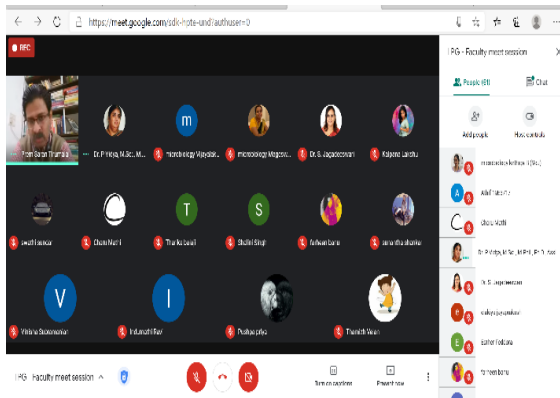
https://meet.google.com/sdk-hpte-und?authuser=0

REC

Prem Sarah Thuma...

Dr. P Vidya, M.Sc., M...

microbiology Vijayals...

microbiology Magesw...

Dr. S. Jagadeeswari

Kalpana Lakshu

Swathi sankar

Charu Mathi

Thanka belli

Shalini Singh

farheen banu

samantha sharmi

Vrishna Saravanan

Indumathi Ravi

Pushpa priya

Themith Varun

PG - Faculty meet session

People (81)

Chat

Add people

Host controls

microbiology Maheswari (Nbs.)

Akhil Yata

Charu Mathi

Dr. P Vidya, M.Sc., M.Phil., Ph.D. (Ass

Dr. S. Jagadeeswari

vaishya jayasankar

Esther Yoltara

farheen banu

PG - Faculty meet session

Turn on captions

Present now